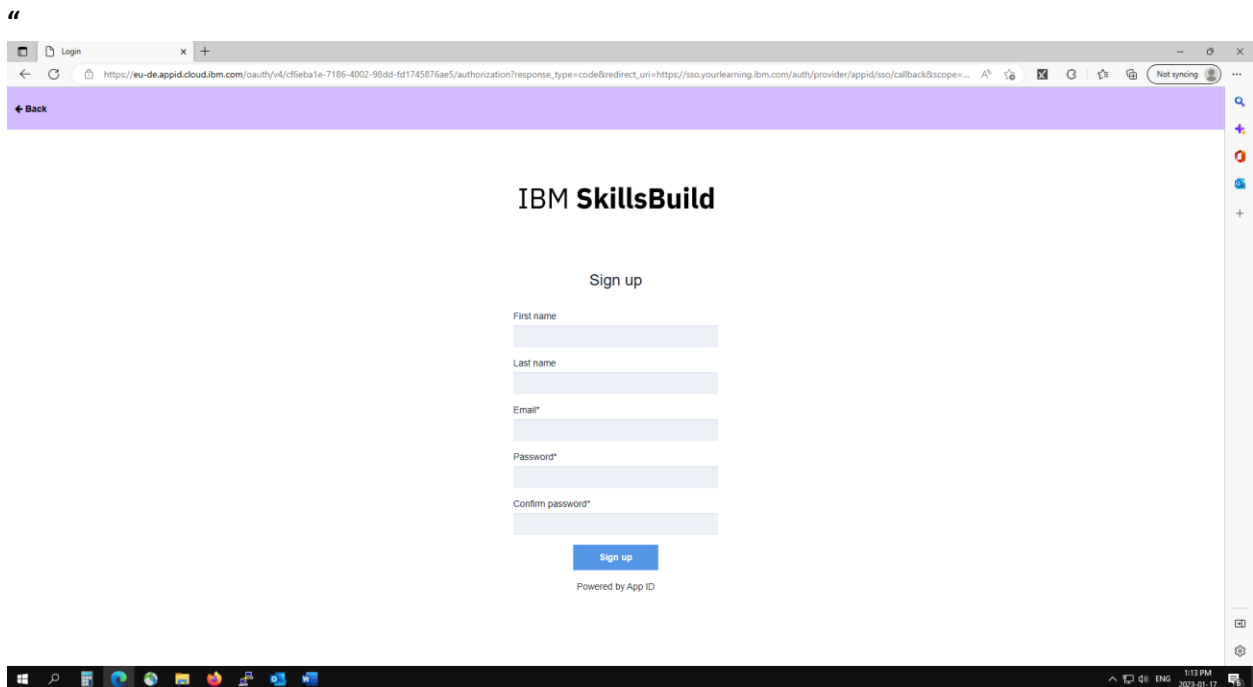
"

Login

https://eu-de.appid.cloud.ibm.com/oauth/v4/cf6eba1e-7186-4002-98dd-fd1745876ae5/authorization?response_type=code&redirect_uri=https://sso.yourlearning.ibm.com/auth/provider/appid/sso/callback&scope=...

Not syncing

← Back

IBM SkillsBuild

Sign up

First name

Last name

Email*

Password*

Confirm password*

Sign up

Powered by App ID

ENG 1:13 PM 2023-01-17